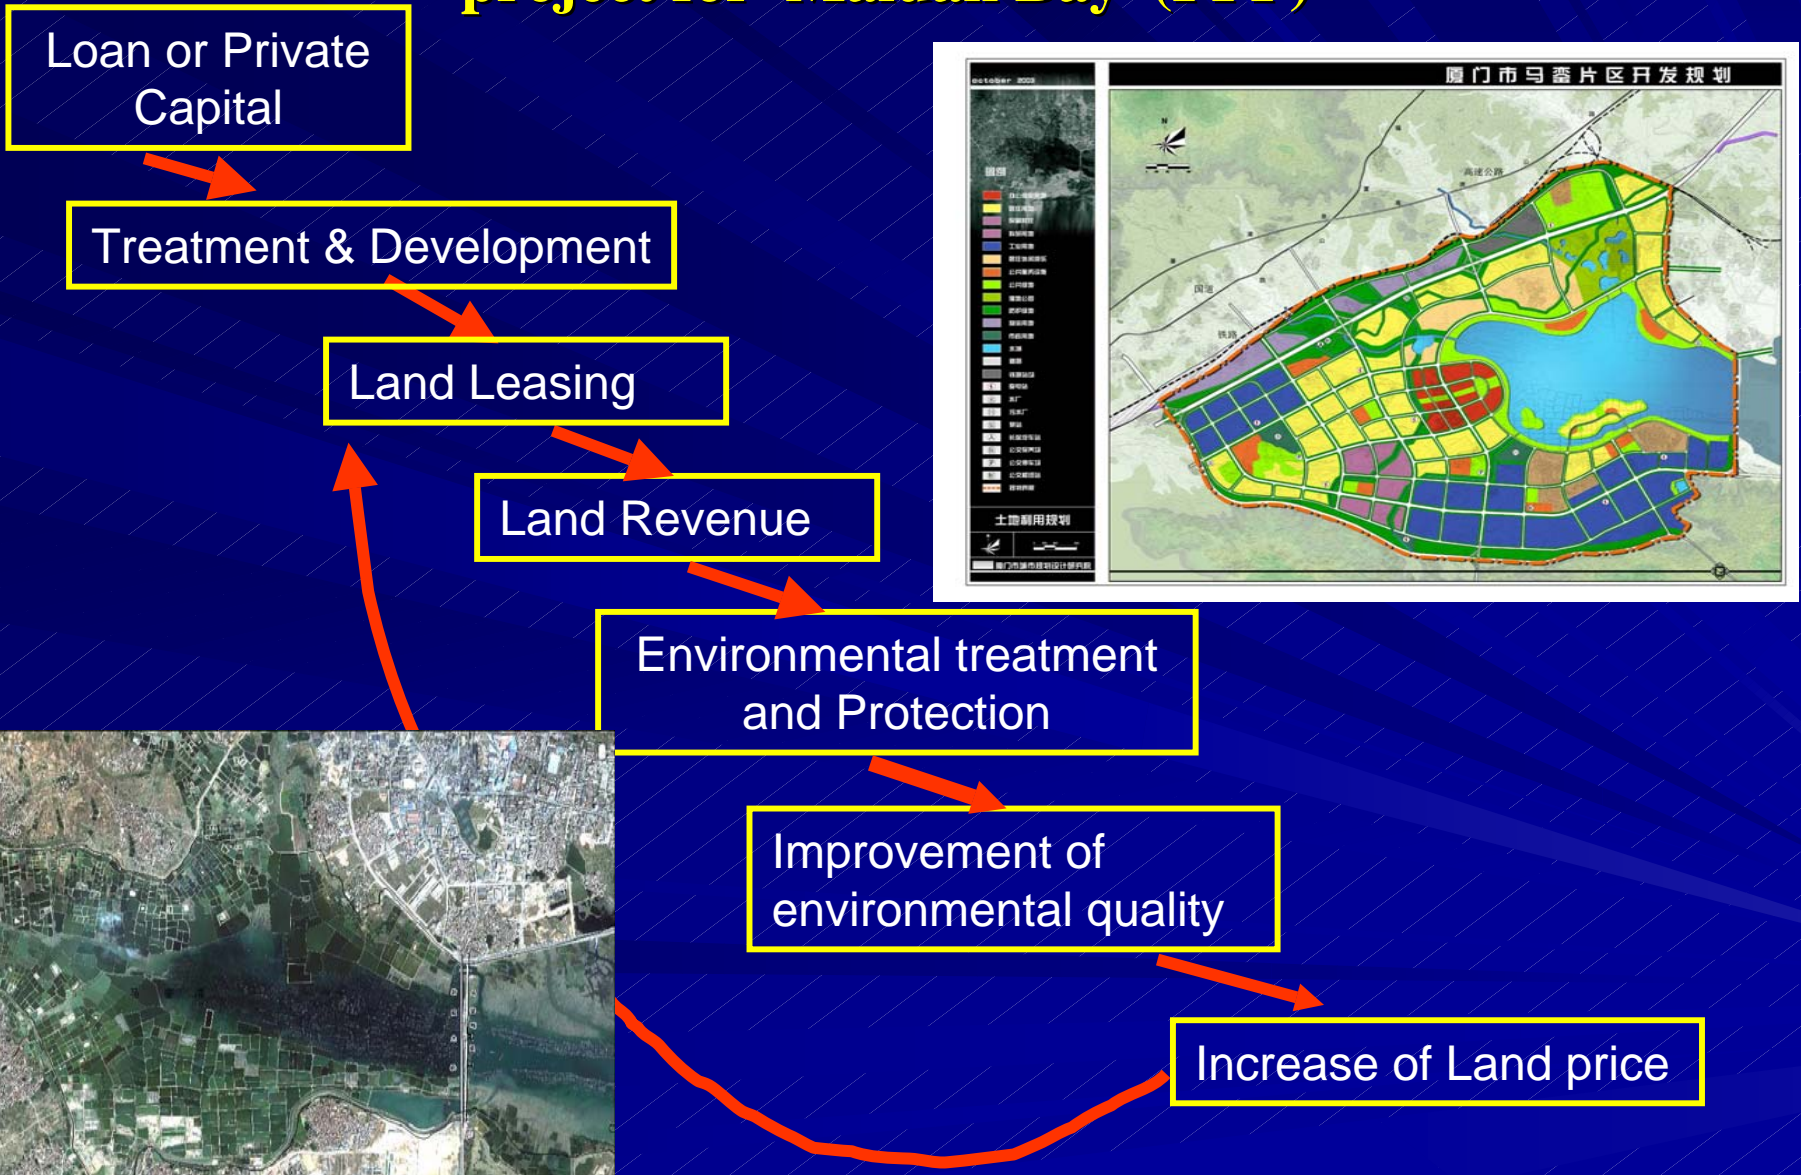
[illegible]

Loan or Private Capital

Treatment & Development

Land Leasing

Land Revenue

Environmental treatment and Protection

Improvement of environmental quality

Increase of Land price

october 2003

厦门市马銮片区开发规划

图例

土地利用规划